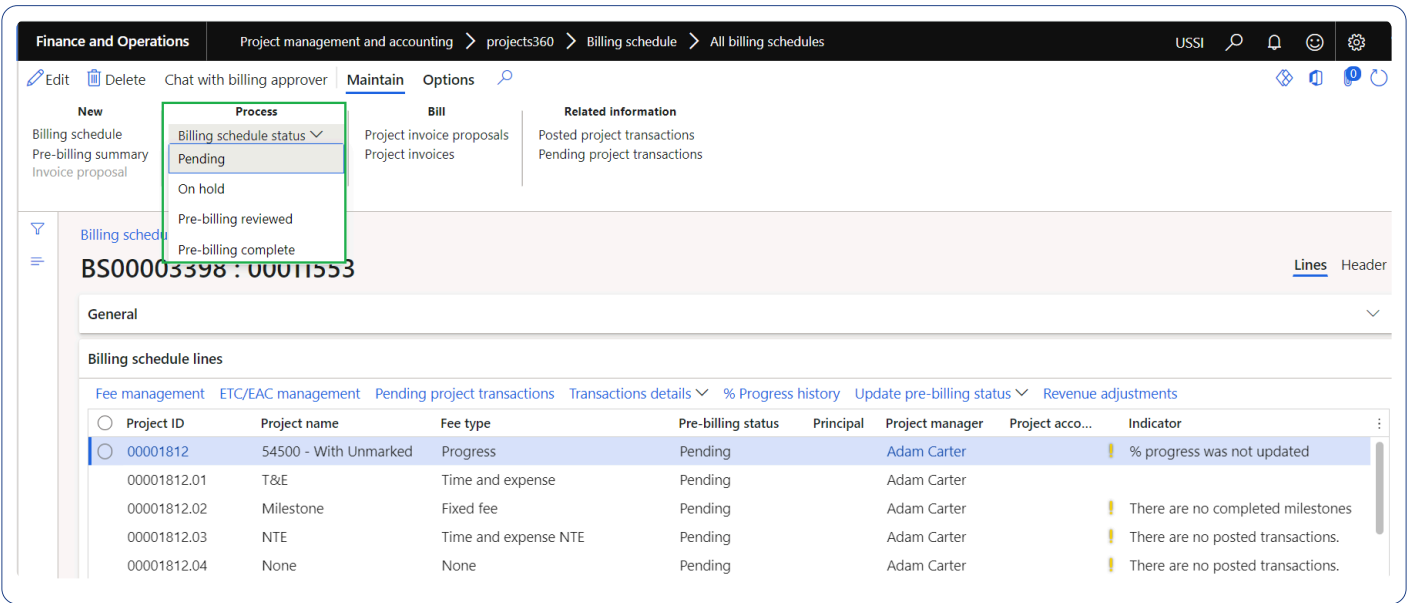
Finance and Operations | Project management and accounting > projects360 > Billing schedule > All billing schedules | USSI

Edit | Delete | Chat with billing approver | Maintain | Options

0

New
Billing schedule
Pre-billing summary
Invoice proposal

Process
Billing schedule status
Pending
On hold
Pre-billing reviewed
Pre-billing complete

Bill
Project invoice proposals
Project invoices

Related information
Posted project transactions
Pending project transactions

Billing schedu

BS00003398 : 00011553

Lines | Header

General

Billing schedule lines

Fee management | ETC/EAC management | Pending project transactions | Transactions details | % Progress history | Update pre-billing status | Revenue adjustments

| Project ID | Project name | Fee type | Pre-billing status | Principal | Project manager | Project acco... | Indicator |
|---|---|---|---|---|---|---|---|
| 00001812 | 54500 - With Unmarked | Progress | Pending | | Adam Carter | | % progress was not updated |
| 00001812.01 | T&E | Time and expense | Pending | | Adam Carter | | |
| 00001812.02 | Milestone | Fixed fee | Pending | | Adam Carter | | There are no completed milestones |
| 00001812.03 | NTE | Time and expense NTE | Pending | | Adam Carter | | There are no posted transactions. |
| 00001812.04 | None | None | Pending | | Adam Carter | | There are no posted transactions. |